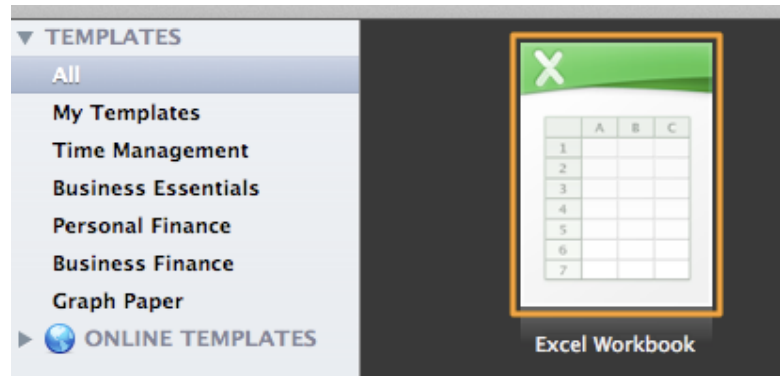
▼ TEMPLATES
All
My Templates
Time Management
Business Essentials
Personal Finance
Business Finance
Graph Paper
▶ ONLINE TEMPLATES

X

| | A | B | C |
|---|---|---|---|
| 1 | | | |
| 2 | | | |
| 3 | | | |
| 4 | | | |
| 5 | | | |
| 6 | | | |
| 7 | | | |

Excel Workbook